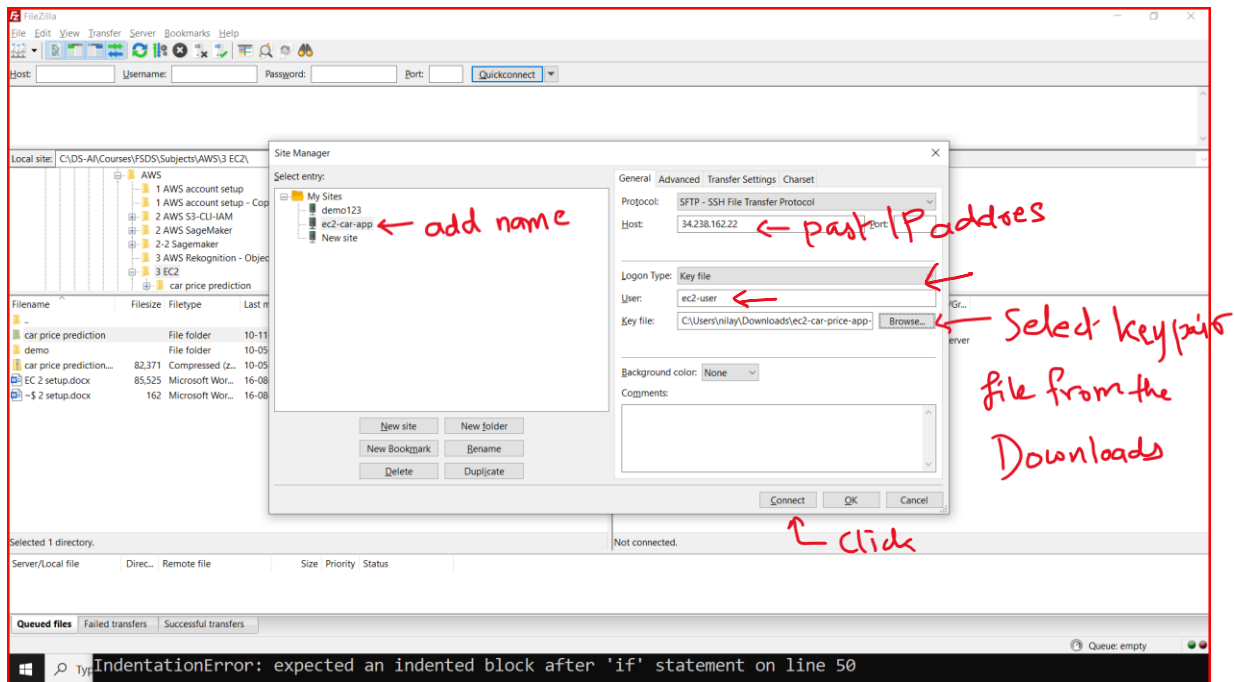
FileZilla

File Edit View Transfer Server Bookmarks Help

Host: Username: Password: Port: Quickconnect

Local site: C:\DS-AI\Courses\FSDS\Subjects\AWS\3 EC2\

AWS
1 AWS account setup
1 AWS account setup - Cop
2 AWS S3-CLI-IAM
2 AWS SageMaker
2-2 Sagemaker
3 AWS Rekognition - Objec
3 EC2
car price prediction

| Filename | Filesize | Filetype | Last m |
|---|---|---|---|
| .. | | | |
| car price prediction | | File folder | 10-11 |
| demo | | File folder | 10-05 |
| car price prediction... | 82,371 | Compressed (z... | 10-05 |
| EC 2 setup.docx | 85,525 | Microsoft Wor... | 16-08 |
| ~$ 2 setup.docx | 162 | Microsoft Wor... | 16-08 |

Selected 1 directory.

Site Manager

Select entry:
My Sites
demo123
ec2-car-app
New site

add name

New site New folder
New Bookmark Rename
Delete Duplicate

General Advanced Transfer Settings Charset

Protocol: SFTP - SSH File Transfer Protocol
Host: 34.238.162.22 Port:

past IP addres

Logon Type: Key file
User: ec2-user
Key file: C:\Users\nilay\Downloads\ec2-car-price-app- Browse...

Select keypair file from the Downloads

Background color: None
Comments:

Connect OK Cancel

Click

Gr...
erver

Not connected.

Server/Local file Direc... Remote file Size Priority Status

Queued files Failed transfers Successful transfers

Queue: empty

Typ IndentationError: expected an indented block after 'if' statement on line 50